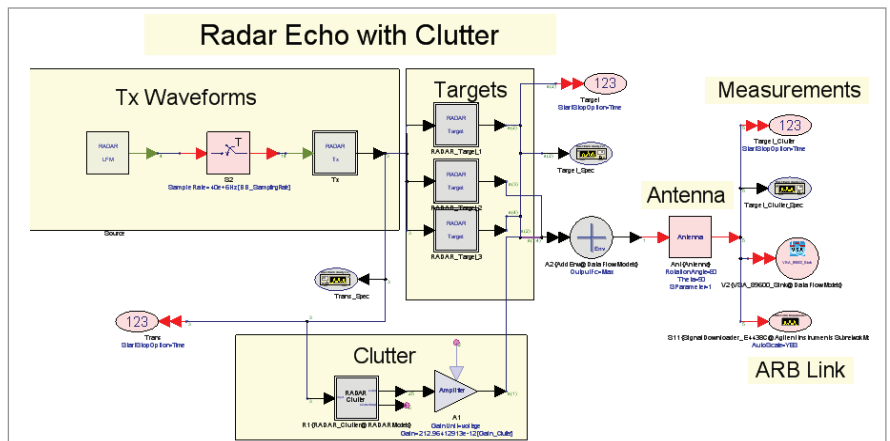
Radar Echo with Clutter

Tx Waveforms

RADAR
LFM

S2
Sample Rate=40e+6Hz [SS_SamplingRate]

RADAR
Tx

Tx

Source

Targets

RADAR
Target

RADAR_Target_1

RADAR
Target

RADAR_Target_2

RADAR
Target

RADAR_Target_3

123
Target
StartStopOption=Time

Target_Spec

A2 (Add Env@ Data Flow Models)
OutputFc=Max

Env

Antenna

Antenna

Ant (Antenna)
RotationAngle=0
Theta=90
SParameter=1

Measurements

123
Target_Clutter
StartStopOption=Time

Target_Clutter_Spec

V2 (VSA_89600_Sink@ Data Flow Models)

S11 (Signal Downloader_E4438C@ Agilent Instruments Subrelease)
AutoScale=YES

ARB Link

Trans_Spec

123
Trans
StartStopOption=Time

Clutter

RADAR
Clutter

R1 (RADAR_Clutter@ RADAR Models)

Amplifier

A1
GainUnit=voltage
Gain=212.964e12913e-12 [Gain_Clutt]